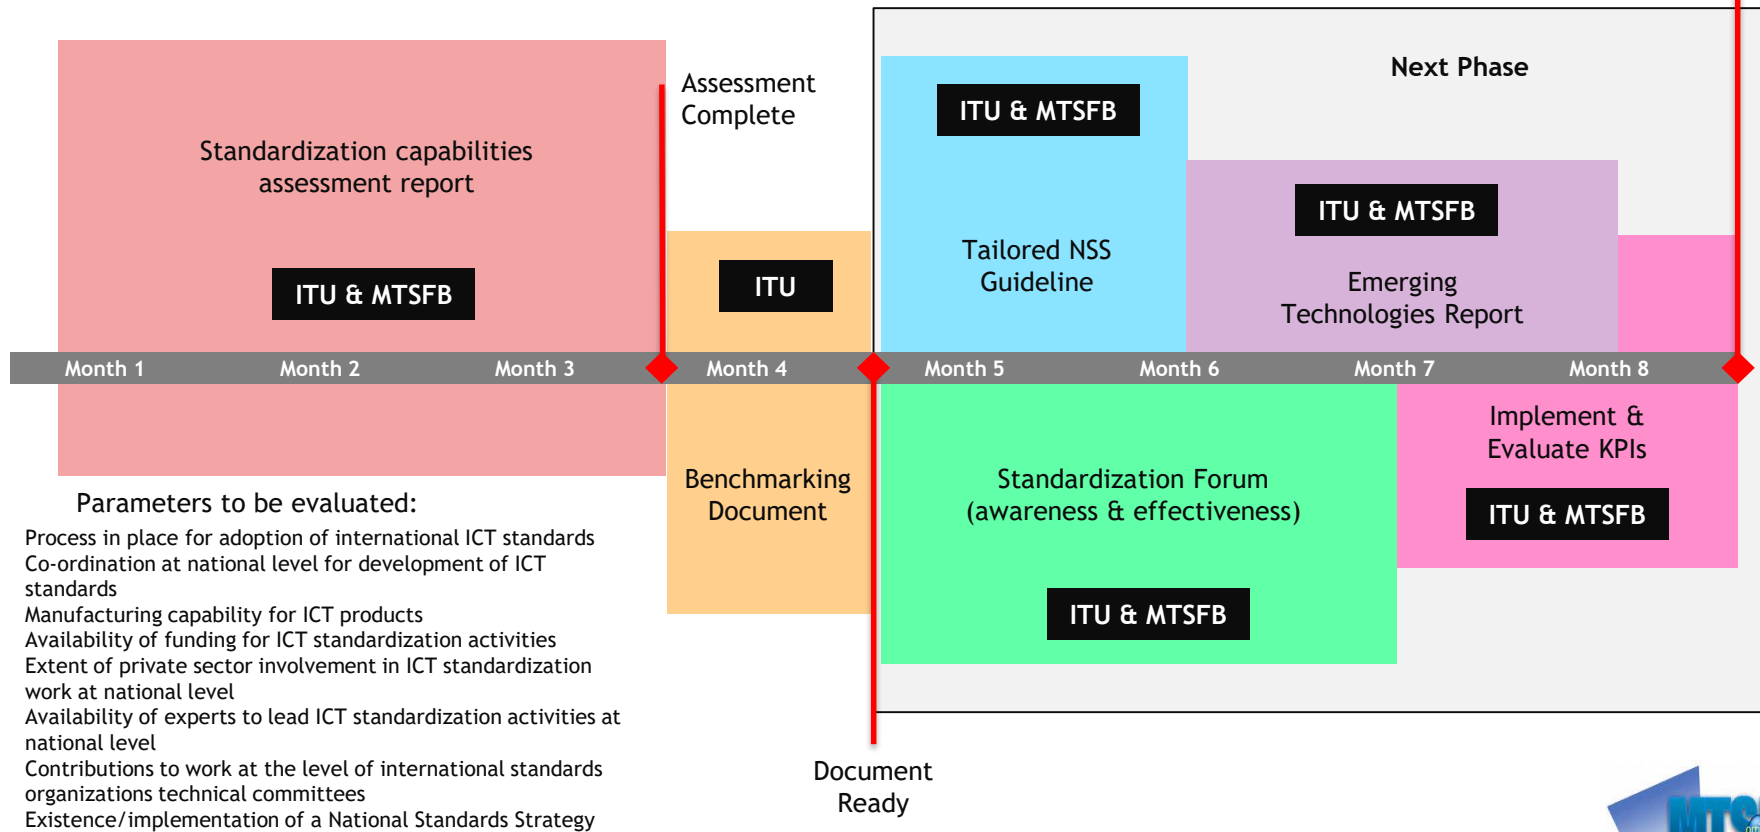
Standardization capabilities assessment report

ITU & MTSFB

Assessment Complete

ITU

Next Phase

ITU & MTSFB

Tailored NSS Guideline

ITU & MTSFB

Emerging Technologies Report

Month 1 Month 2 Month 3 Month 4 Month 5 Month 6 Month 7 Month 8

Implement & Evaluate KPIs

ITU & MTSFB

Benchmarking Document

Standardization Forum (awareness & effectiveness)

ITU & MTSFB

Parameters to be evaluated:

Process in place for adoption of international ICT standards
Co-ordination at national level for development of ICT standards
Manufacturing capability for ICT products
Availability of funding for ICT standardization activities
Extent of private sector involvement in ICT standardization work at national level
Availability of experts to lead ICT standardization activities at national level
Contributions to work at the level of international standards organizations technical committees
Existence/implementation of a National Standards Strategy

Document Ready

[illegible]